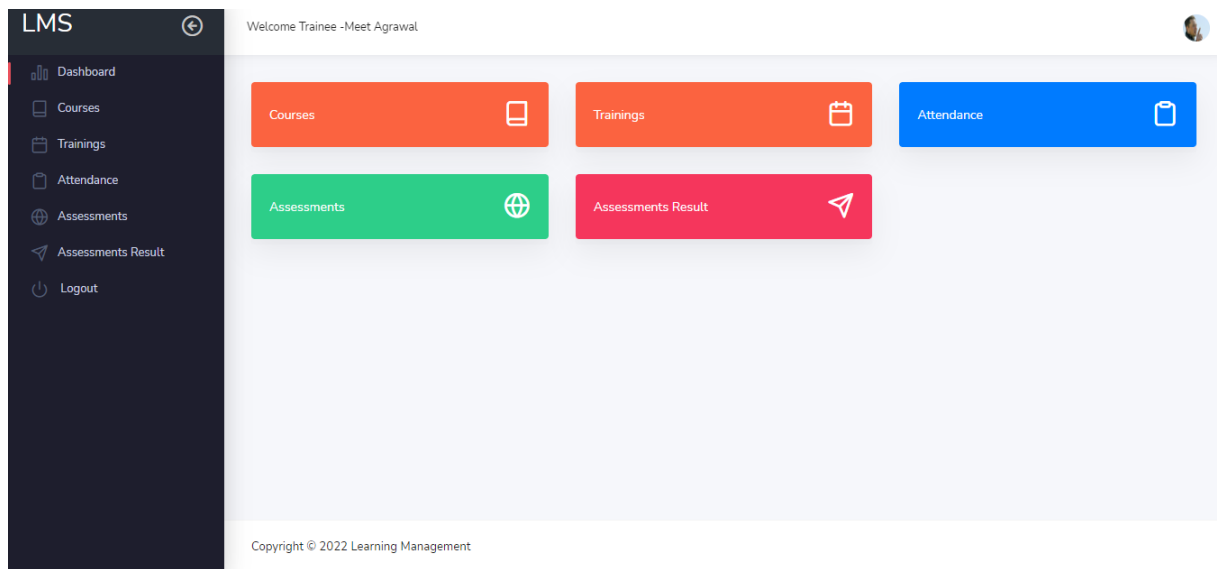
LMS

Dashboard
Courses
Trainings
Attendance
Assessments
Assessments Result
Logout

Welcome Trainee -Meet Agrawal

Courses

Trainings

Attendance

Assessments

Assessments Result

Copyright © 2022 Learning Management